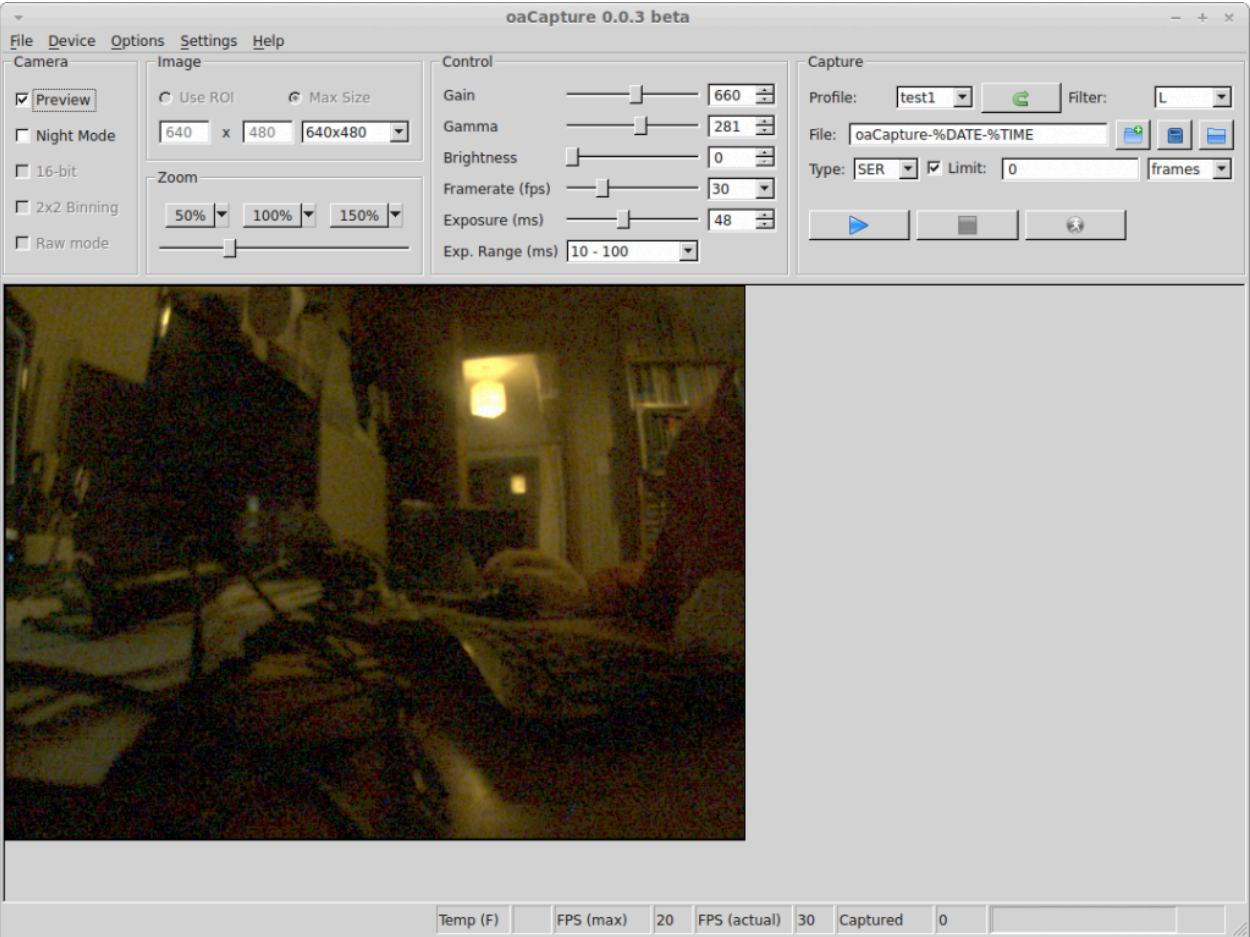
oaCapture 0.0.3 beta

File Device Options Settings Help

Camera
Preview
Night Mode
16-bit
2x2 Binning
Raw mode

Image
Use ROI
Max Size
640 x 480 640x480

Zoom
50% 100% 150%

Control
Gain 660
Gamma 281
Brightness 0
Framerate (fps) 30
Exposure (ms) 48
Exp. Range (ms) 10 - 100

Capture
Profile: test1
Filter: L
File: oaCapture-%DATE-%TIME
Type: SER
Limit: 0
frames

Temp (F) FPS (max) 20 FPS (actual) 30 Captured 0